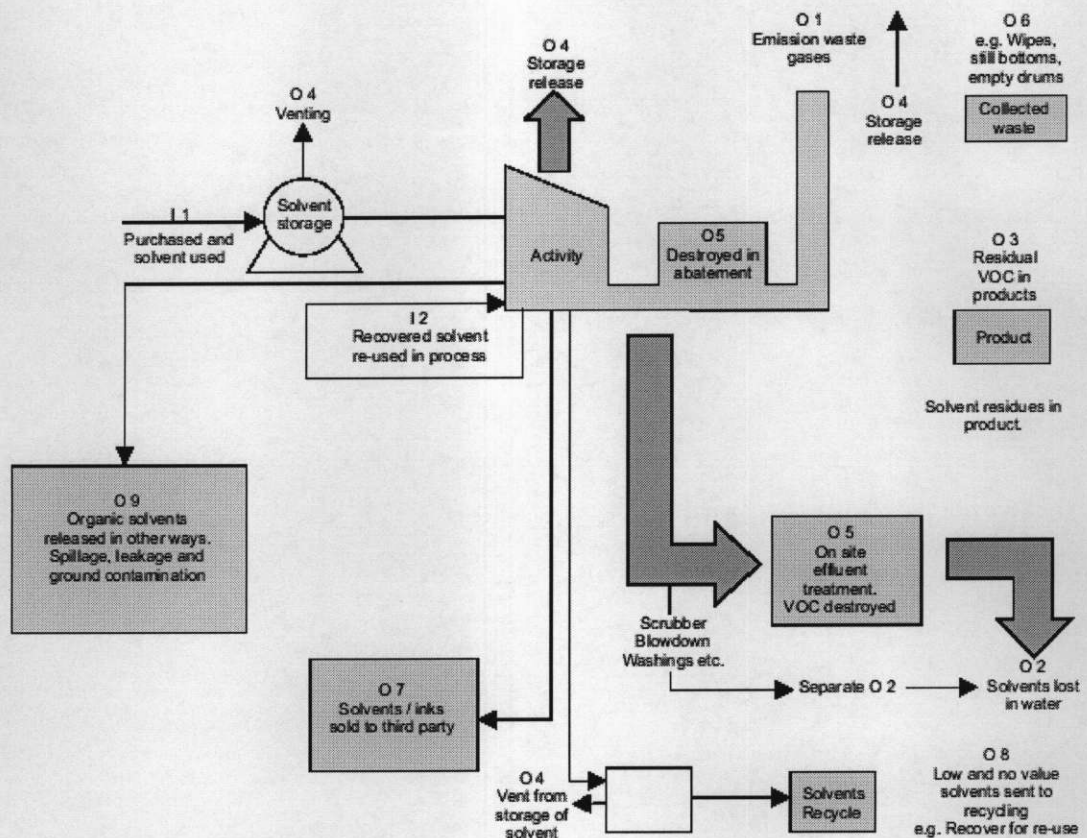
O 4
Storage release

O 1
Emission waste gases

O 4
Storage release

O 6
e.g. Wipes, still bottoms, empty drums

Collected waste

O 4
Venting

Solvent storage

I 1
Purchased and solvent used

Activity

O5
Destroyed in abatement

O 3
Residual VOC in products

Product

I 2
Recovered solvent re-used in process

Solvent residues in product.

O 9
Organic solvents released in other ways. Spillage, leakage and ground contamination

O 5
On site effluent treatment. VOC destroyed

Scrubber Blowdown Washings etc.

Separate O 2

O 2
Solvents lost in water

O 7
Solvents / inks sold to third party

O 8
Low and no value solvents sent to recycling
e.g. Recover for re-use

O 4
Vent from storage of solvent

Solvents Recycle